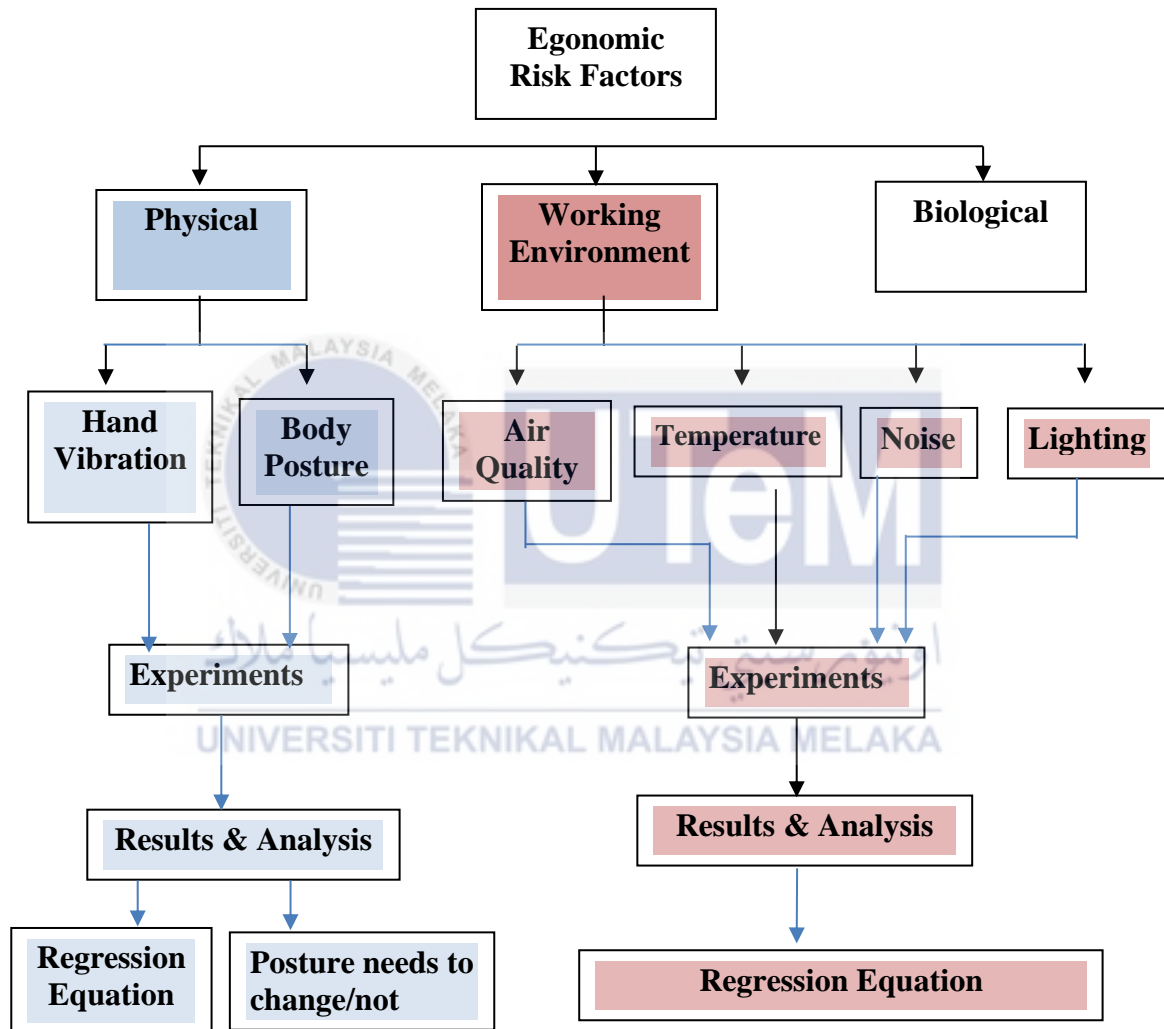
Egonomic Risk Factors

Physical

Working Environment

Biological

Hand Vibration

Body Posture

Air Quality

Temperature

Noise

Lighting

UNIVERSITI MALAYSIA MELAKA

UTeM

اونيورسيتي تيكنيكل مليسيا ملاك

UNIVERSITI TEKNIKAL MALAYSIA MELAKA

Experiments

Experiments

Results & Analysis

Results & Analysis

Regression Equation

Posture needs to change/not

Regression Equation